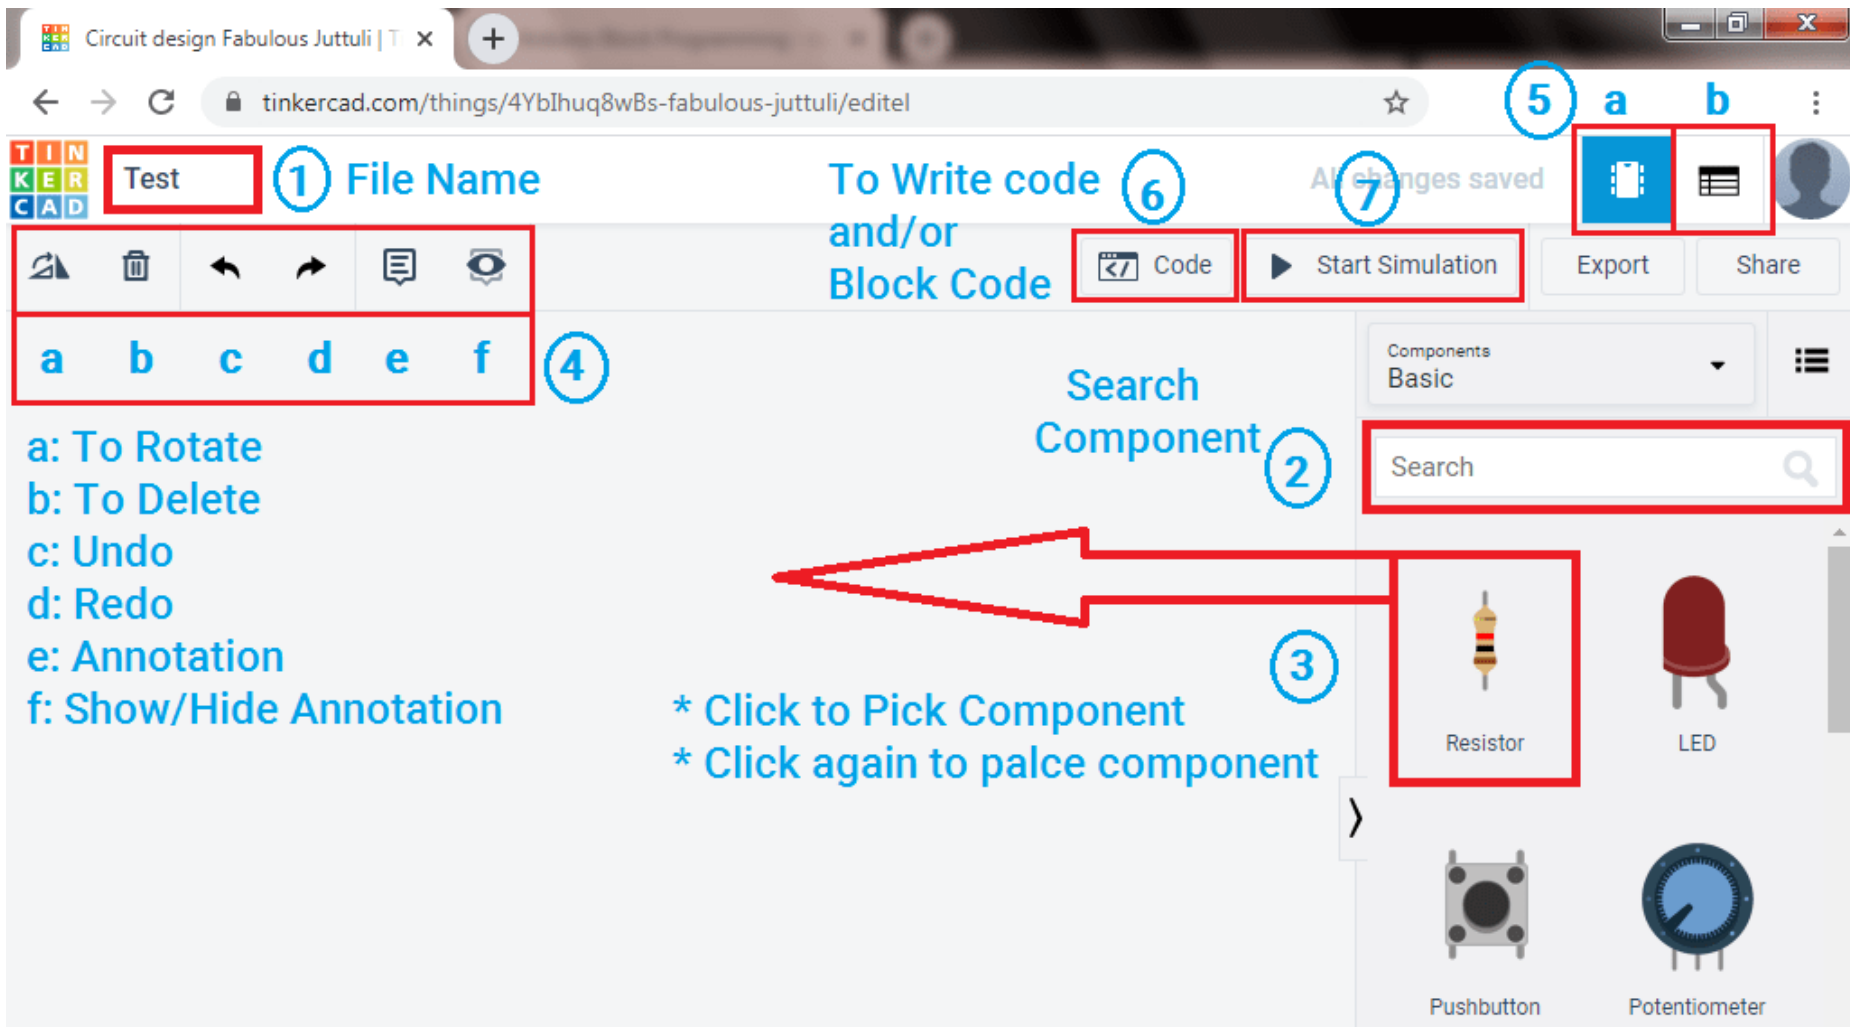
Circuit design Fabulous Juttuli | T ×

tinkercad.com/things/4YbIhuq8wBs-fabulous-juttuli/editel

5 a b

TIN KER CAD

Test 1 File Name

To Write code and/or Block Code 6

7 All changes saved

Code Start Simulation Export Share

a b c d e f 4

a: To Rotate
b: To Delete
c: Undo
d: Redo
e: Annotation
f: Show/Hide Annotation

Search Component 2

Components
Basic

Search

3

* Click to Pick Component
* Click again to palce component

Resistor LED

Pushbutton Potentiometer